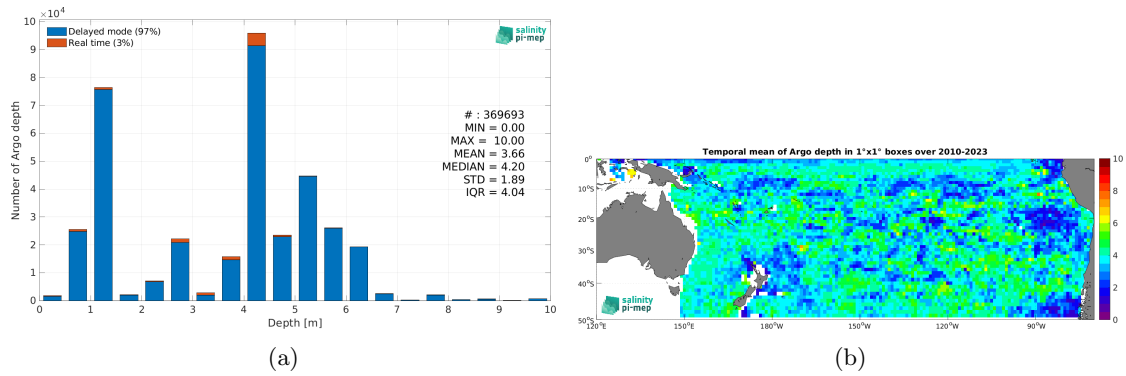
$\times10^4$

Delayed mode (97%)
Real time (3%)

salinity pi-mep

Number of Argo depth

10
9
8
7
6
5
4
3
2
1
0

# : 369693
MIN = 0.00
MAX = 10.00
MEAN = 3.66
MEDIAN = 4.20
STD = 1.89
IQR = 4.04

0 1 2 3 4 5 6 7 8 9 10
Depth [m]

(a)

Temporal mean of Argo depth in 1°x1° boxes over 2010-2023

0°
10°S
20°S
30°S
40°S
50°S

120°E 150°E 180°W 150°W 120°W 90°W

salinity pi-mep

10
8
6
4
2
0

(b)